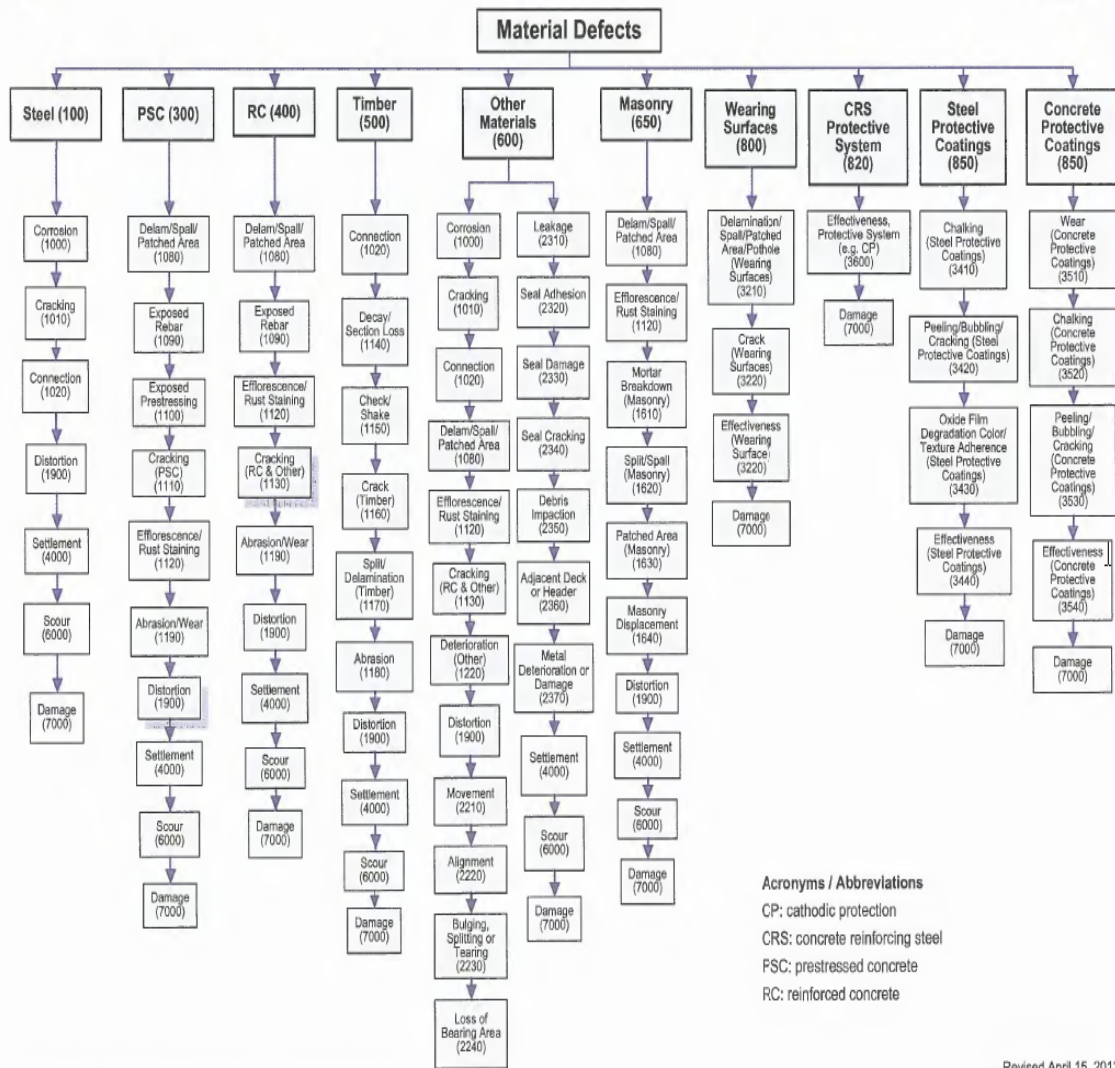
Material Defects

Steel (100)

Corrosion (1000)
Cracking (1010)
Connection (1020)
Distortion (1900)
Settlement (4000)
Scour (6000)
Damage (7000)

PSC (300)

Delam/Spall/ Patched Area (1080)
Exposed Rebar (1090)
Exposed Prestressing (1100)
Cracking (PSC) (1110)
Efflorescence/ Rust Staining (1120)
Abrasion/Wear (1190)
Distortion (1900)
Settlement (4000)
Scour (6000)
Damage (7000)

RC (400)

Delam/Spall/ Patched Area (1080)
Exposed Rebar (1090)
Efflorescence/ Rust Staining (1120)
Cracking (RC & Other) (1130)
Abrasion/Wear (1190)
Distortion (1900)
Settlement (4000)
Scour (6000)
Damage (7000)

Timber (500)

Connection (1020)
Decay/ Section Loss (1140)
Check/ Shake (1150)
Crack (Timber) (1160)
Split/ Delamination (Timber) (1170)
Abrasion (1180)
Distortion (1900)
Settlement (4000)
Scour (6000)
Damage (7000)

Other Materials (600)

Corrosion (1000)
Cracking (1010)
Connection (1020)
Delam/Spall/ Patched Area (1080)
Efflorescence/ Rust Staining (1120)
Cracking (RC & Other) (1130)
Deterioration (Other) (1220)
Distortion (1900)
Movement (2210)
Alignment (2220)
Bulging, Splitting or Tearing (2230)
Loss of Bearing Area (2240)

Leakage (2310)
Seal Adhesion (2320)
Seal Damage (2330)
Seal Cracking (2340)
Debris Impaction (2350)
Adjacent Deck or Header (2360)
Metal Deterioration or Damage (2370)
Settlement (4000)
Scour (6000)
Damage (7000)

Masonry (650)

Delam/Spall/ Patched Area (1080)
Efflorescence/ Rust Staining (1120)
Mortar Breakdown (Masonry) (1610)
Split/Spall (Masonry) (1620)
Patched Area (Masonry) (1630)
Masonry Displacement (1640)
Distortion (1900)
Settlement (4000)
Scour (6000)
Damage (7000)

Wearing Surfaces (800)

Delamination/ Spall/Patched Area/Pothole (Wearing Surfaces) (3210)
Crack (Wearing Surfaces) (3220)
Effectiveness (Wearing Surface) (3220)
Damage (7000)

CRS Protective System (820)

Effectiveness, Protective System (e.g. CP) (3600)
Damage (7000)

Steel Protective Coatings (850)

Chalking (Steel Protective Coatings) (3410)
Peeling/Bubbling/ Cracking (Steel Protective Coatings) (3420)
Oxide Film Degradation Color/ Texture Adherence (Steel Protective Coatings) (3430)
Effectiveness (Steel Protective Coatings) (3440)
Damage (7000)

Concrete Protective Coatings (850)

Wear (Concrete Protective Coatings) (3510)
Chalking (Concrete Protective Coatings) (3520)
Peeling/ Bubbling/ Cracking (Concrete Protective Coatings) (3530)
Effectiveness (Concrete Protective Coatings) (3540)
Damage (7000)

Acronyms / Abbreviations
CP: cathodic protection
CRS: concrete reinforcing steel
PSC: prestressed concrete
RC: reinforced concrete

Revised April 15, 201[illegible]